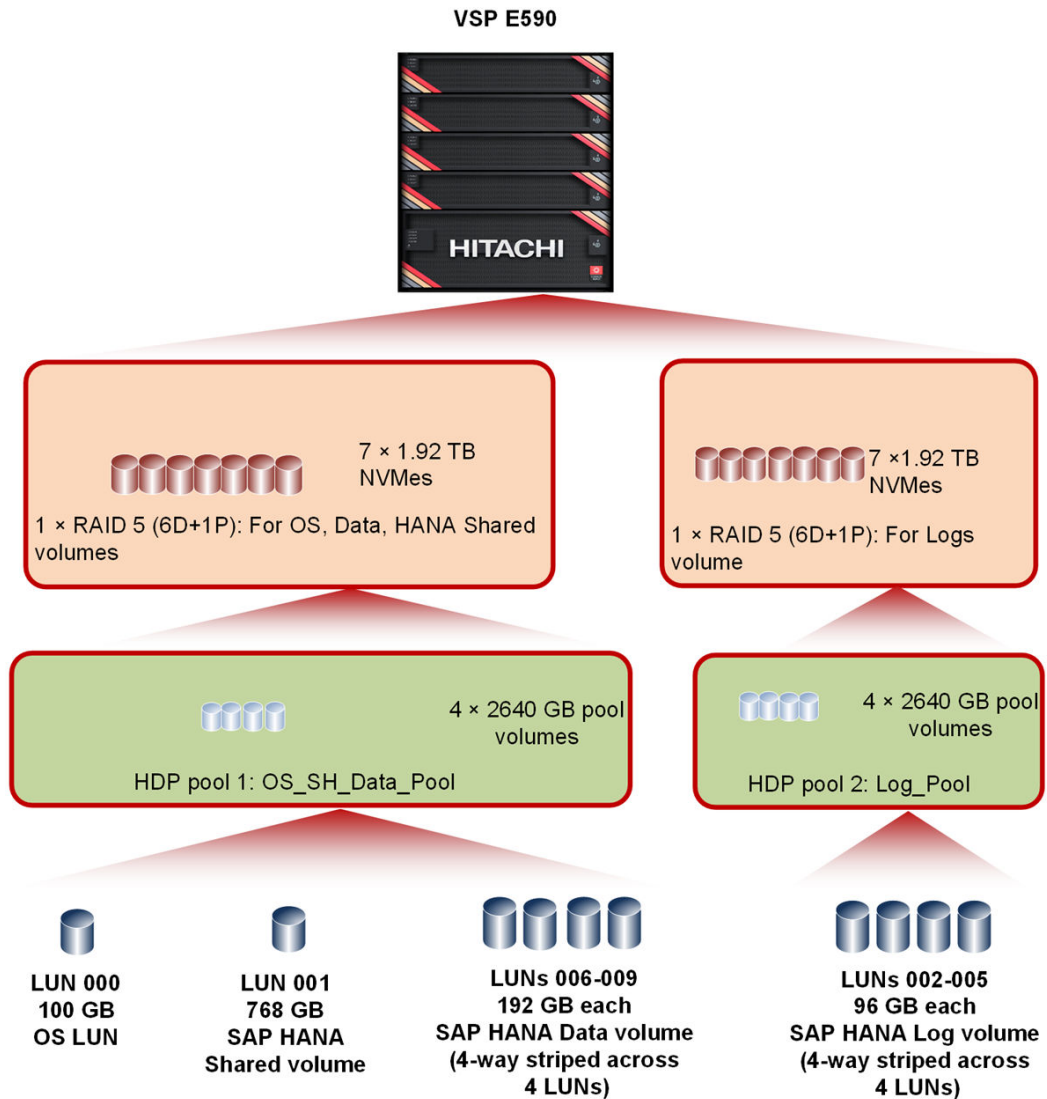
VSP E590

HITACHI

7 × 1.92 TB NVMes

1 × RAID 5 (6D+1P): For OS, Data, HANA Shared volumes

7 ×1.92 TB NVMes

1 × RAID 5 (6D+1P): For Logs volume

4 × 2640 GB pool volumes

HDP pool 1: OS_SH_Data_Pool

4 × 2640 GB pool volumes

HDP pool 2: Log_Pool

LUN 000
100 GB
OS LUN

LUN 001
768 GB
SAP HANA
Shared volume

LUNs 006-009
192 GB each
SAP HANA Data volume
(4-way striped across 4 LUNs)

LUNs 002-005
96 GB each
SAP HANA Log volume
(4-way striped across 4 LUNs)